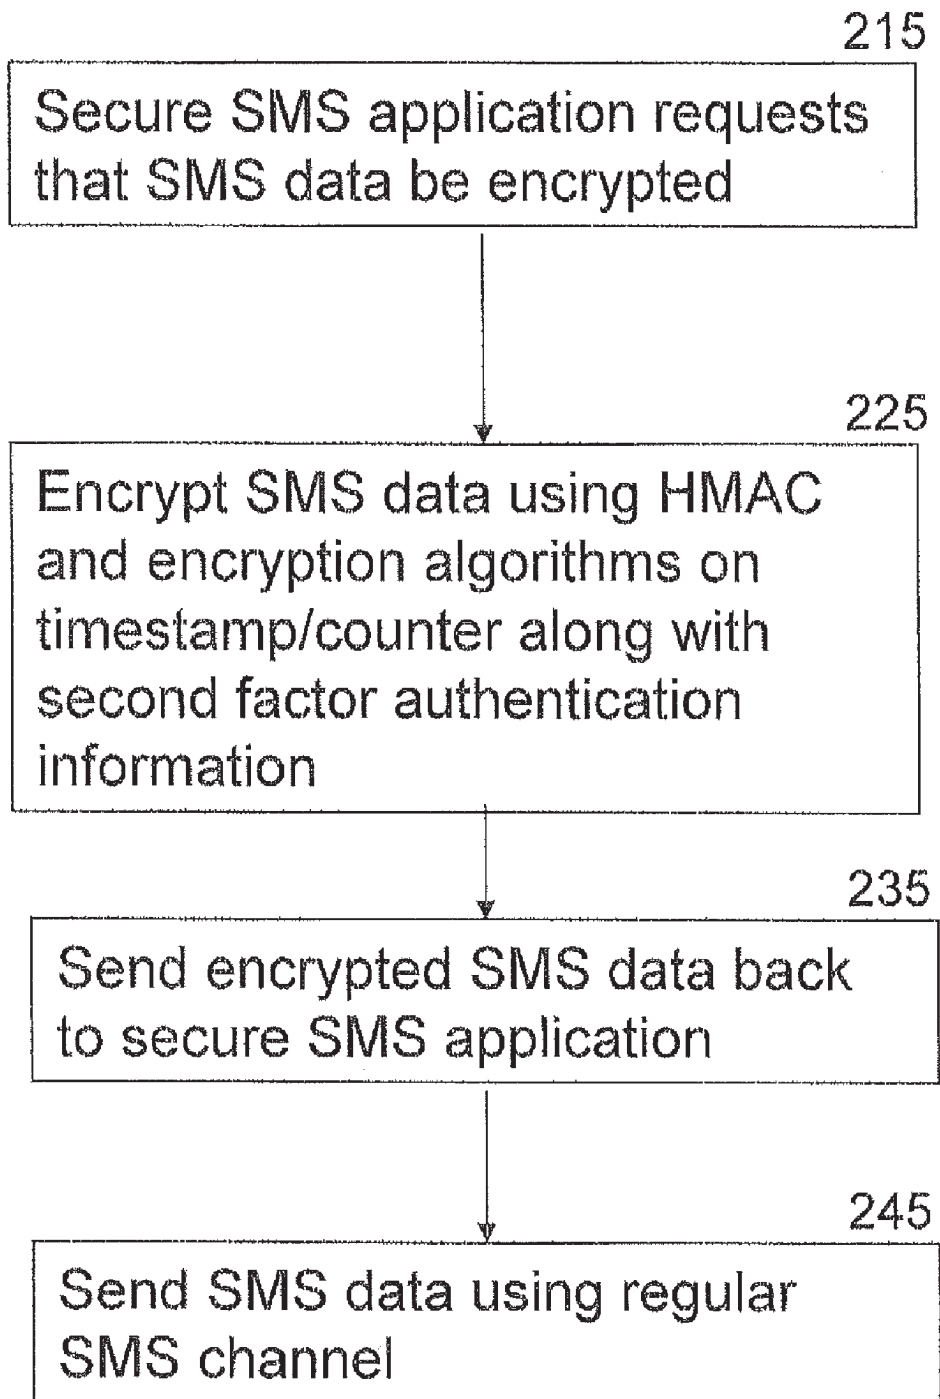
215

Secure SMS application requests that SMS data be encrypted

225

Encrypt SMS data using HMAC and encryption algorithms on timestamp/counter along with second factor authentication information

235

Send encrypted SMS data back to secure SMS application

245

Send SMS data using regular SMS channel